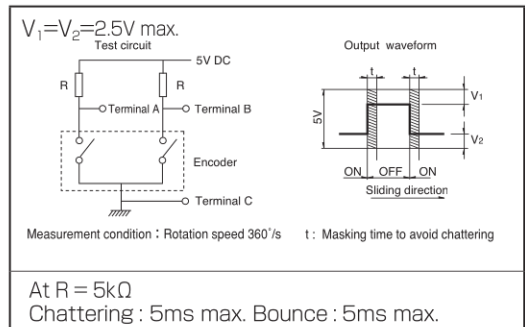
$V_1$=$V_2$=2.5V max.

Test circuit

5V DC

R

R

Terminal A

Terminal B

Encoder

Terminal C

Output waveform

t

t

5V

$V_1$

$V_2$

ON

OFF

ON

Sliding direction

Measurement condition：Rotation speed 360°/s

t : Masking time to avoid chattering

At R = 5kΩ

Chattering : 5ms max. Bounce : 5ms max.